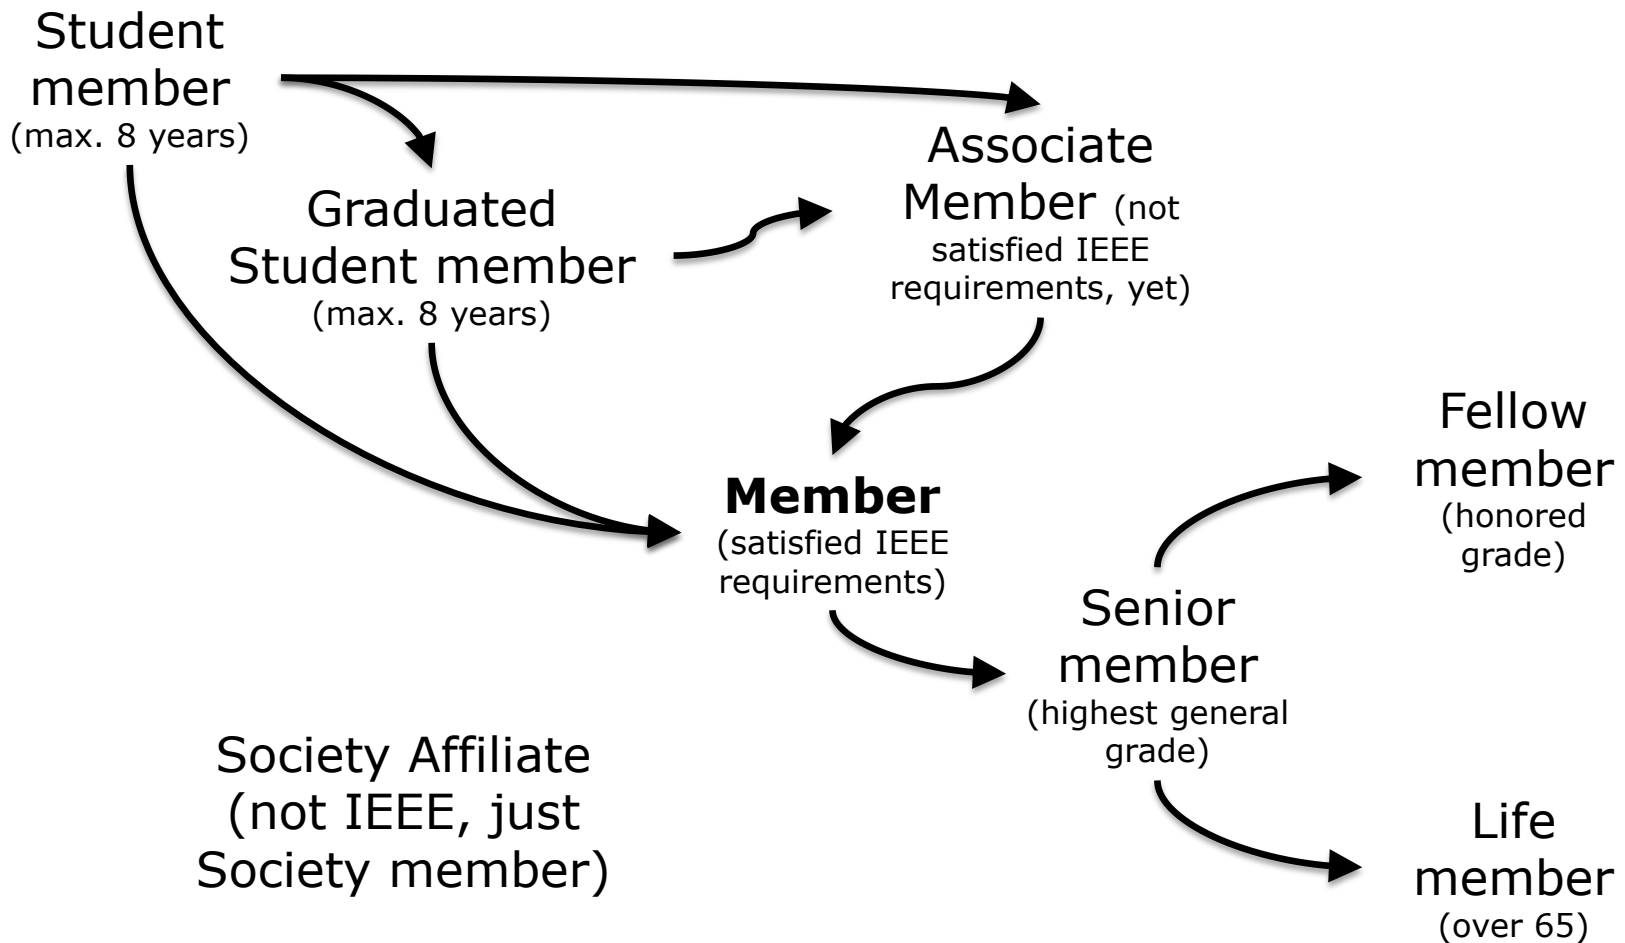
Student member
(max. 8 years)

Graduated Student member
(max. 8 years)

Associate Member (not satisfied IEEE requirements, yet)

**Member**
(satisfied IEEE requirements)

Fellow member
(honored grade)

Senior member
(highest general grade)

Society Affiliate (not IEEE, just Society member)

Life member
(over 65)